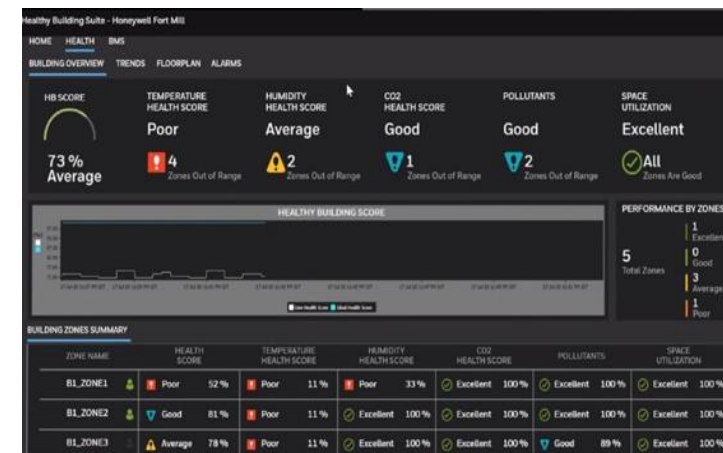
Healthy Building Suite - Honeywell Fort Mill

HOME HEALTH BMS

BUILDING OVERVIEW TRENDS FLOORPLAN ALARMS

HB SCORE

73 %
Average

TEMPERATURE HEALTH SCORE
Poor
4
Zones Out of Range

HUMIDITY HEALTH SCORE
Average
2
Zones Out of Range

CO2 HEALTH SCORE
Good
1
Zones Out of Range

POLLUTANTS
Good
2
Zones Out of Range

SPACE UTILIZATION
Excellent
All
Zones Are Good

HEALTHY BUILDING SCORE

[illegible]

PERFORMANCE BY ZONES

5
Total Zones

1
Excellent
0
Good
3
Average
1
Poor

BUILDING ZONES SUMMARY

| ZONE NAME | | HEALTH SCORE | | TEMPERATURE HEALTH SCORE | | HUMIDITY HEALTH SCORE | | CO2 HEALTH SCORE | | POLLUTANTS | | SPACE UTILIZATION | |
|---|---|---|---|---|---|---|---|---|---|---|---|---|---|
| B1_ZONE1 | | Poor | 52 % | Poor | 11 % | Poor | 33 % | Excellent | 100 % | Excellent | 100 % | Excellent | 100 |
| B1_ZONE2 | | Good | 81 % | Poor | 11 % | Excellent | 100 % | Excellent | 100 % | Excellent | 100 % | Excellent | 100 |
| B1_ZONE3 | | Average | 78 % | Poor | 11 % | Excellent | 100 % | Excellent | 100 % | Good | 89 % | Excellent | 100 |